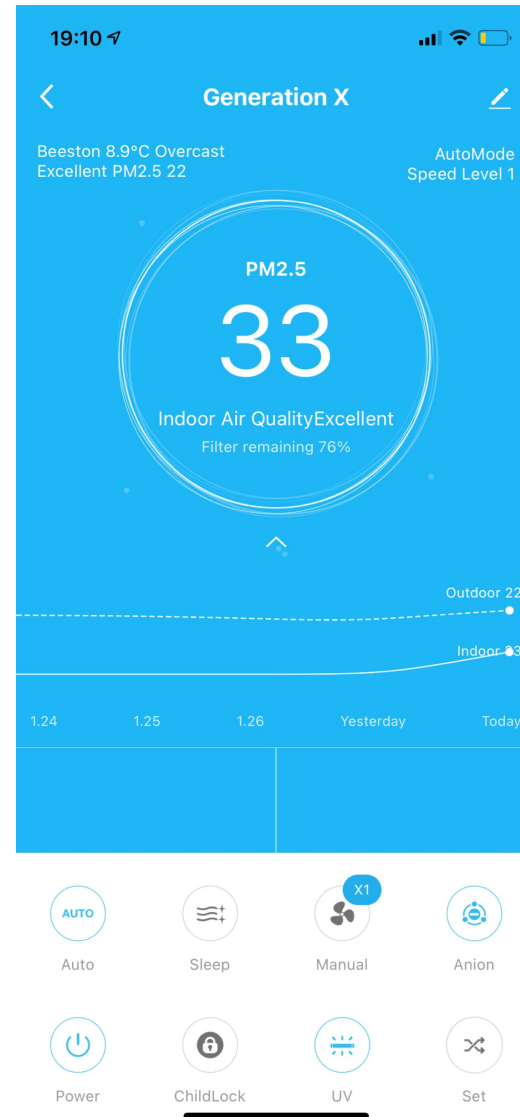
19:10

Generation X

Beeston 8.9°C Overcast
Excellent PM2.5 22

AutoMode
Speed Level 1

PM2.5
33
Indoor Air QualityExcellent
Filter remaining 76%

Outdoor 22
Indoor 33

1.24 1.25 1.26 Yesterday Today

AUTO
Auto
Sleep
X1
Manual
Anion

Power
ChildLock
UV
Set